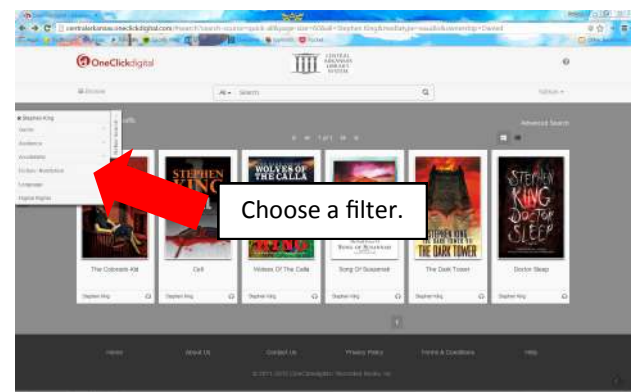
centralarkansas.oneclickdigital.com

OneClickdigital

CENTRAL ARKANSAS LIBRARY SYSTEM

Browse

All

Search

Advanced Search

Stephen King

Genre

Audience

Availability

Fiction / Nonfiction

Language

Digital Rights

1 of 1

STEPHEN KING

WOLVES OF THE CALLA

STEPHEN KING THE DARK TOWER

STEPHEN KING DOCTOR SLEEP

Choose a filter.

The Colorado Kid

Cell

Wolves Of The Calla

Song Of Susannah

The Dark Tower

Doctor Sleep

Stephen King

Stephen King

Stephen King

Stephen King

Stephen King

Stephen King

Home

About Us

Contact Us

Privacy Policy

Terms & Conditions

Help